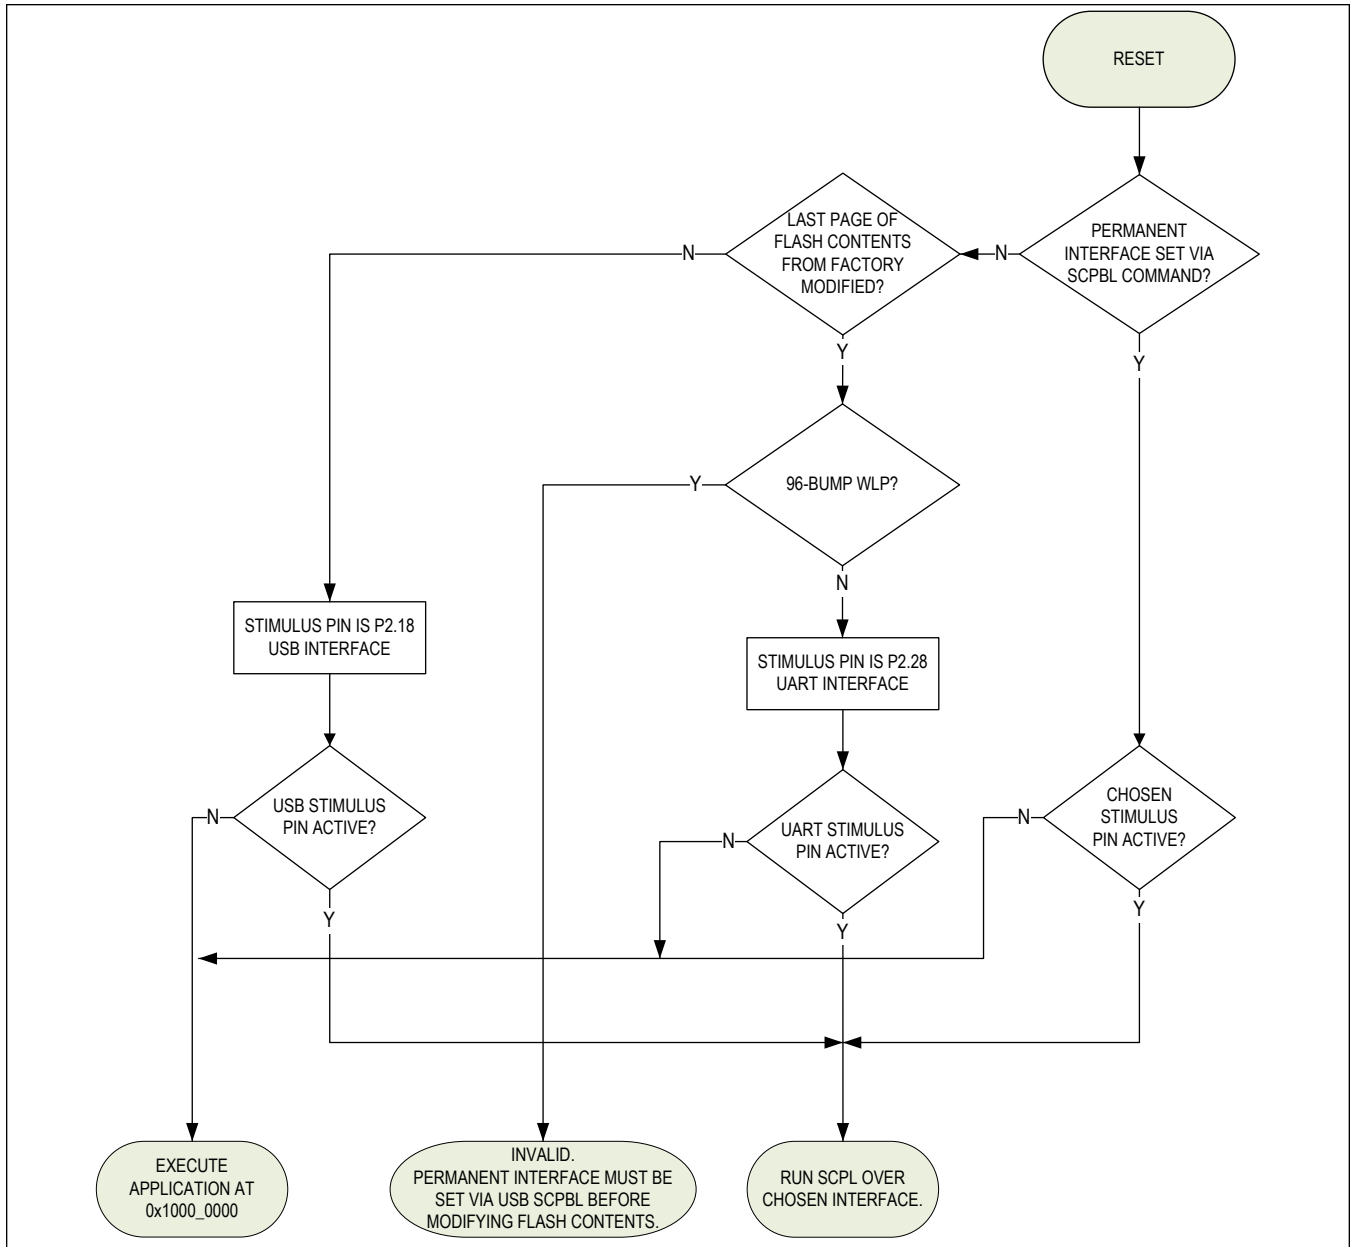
RESET

PERMANENT INTERFACE SET VIA SCPBL COMMAND?

N

LAST PAGE OF FLASH CONTENTS FROM FACTORY MODIFIED?

N

Y

Y

96-BUMP WLP?

Y

N

STIMULUS PIN IS P2.18 USB INTERFACE

STIMULUS PIN IS P2.28 UART INTERFACE

USB STIMULUS PIN ACTIVE?

N

Y

UART STIMULUS PIN ACTIVE?

N

Y

CHOSEN STIMULUS PIN ACTIVE?

N

Y

EXECUTE APPLICATION AT 0x1000_0000

INVALID. PERMANENT INTERFACE MUST BE SET VIA USB SCPBL BEFORE MODIFYING FLASH CONTENTS.

RUN SCPL OVER CHOSEN INTERFACE.